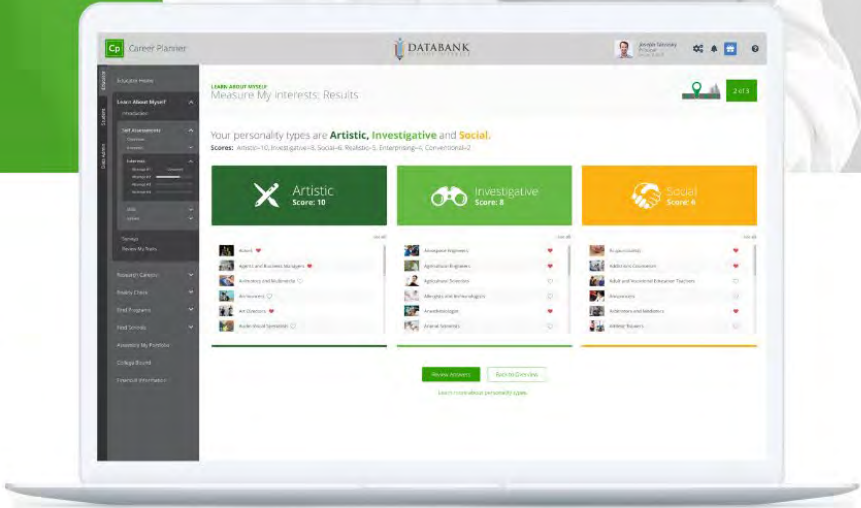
Cp Career Planner

DATABANK

Educator Home

Learn About Myself
Introduction

Self Assessment

Interests

Skills

Values

Review My Tools

Research Careers

Reality Check

Find Programs

Find Schools

Assessment My Portfolio

College Bound

Financial Information

LEARN ABOUT MYSELF
Measure My Interests: Results

2 of 3

Your personality types are Artistic, Investigative and Social.

Scores: Artistic=10, Investigative=8, Social=6, Realistic=5, Enterprising=4, Conventional=2

Artistic
Score: 10

Investigative
Score: 8

Social
Score: 6

Actors

Agents and Business Managers

Animators and Multimedia

Art Directors

Aerospace Engineers

Agricultural Engineers

Agricultural Scientists

Anthropologists

Animal Scientists

Adult and Vocational Education Teachers

Review Answers

Back to Overview

Learn more about personality types